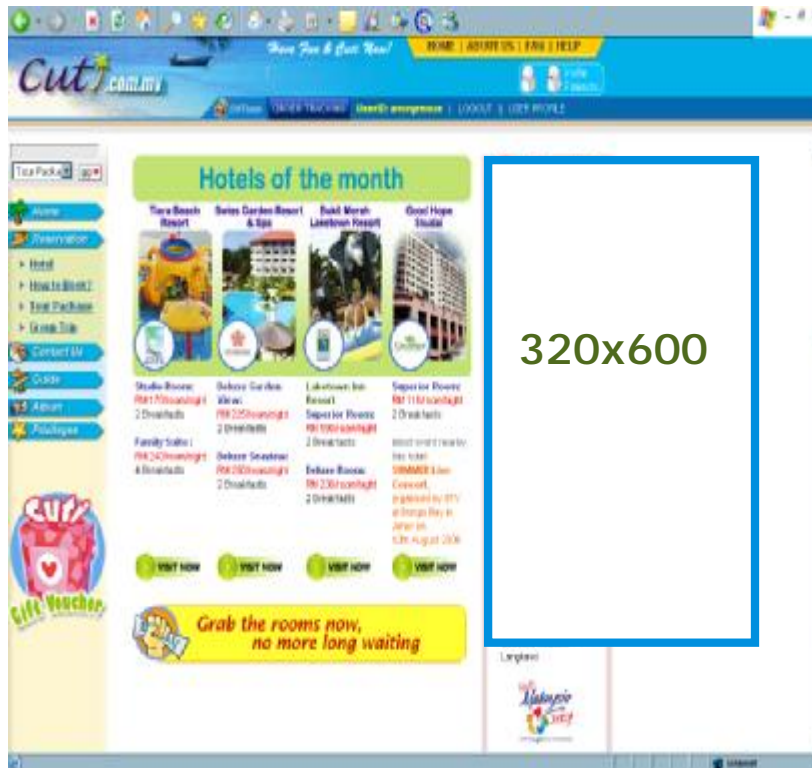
Cuti.com.my

Have Fun & Cuti Now!

HOME | ABOUT US | FAQ | HELP

Invite Friends

Order Tracking | UserID: anonymous | LOGOUT | USER PROFILE

Tour Package go

Home

Reservation

Hotel

How to Book?

Tour Package

Group Trip

Contact Us

Guide

Album

Privileges

Gift Voucher

Hotels of the month

Tiara Beach Resort

Swiss Garden Resort & Spa

Bukit Merah Laketown Resort

Good Hope Studio

Studio Room:
RM 770/room/night
2 Breakfasts

Family Suite:
RM 243/room/night
4 Breakfasts

Deluxe Garden View:
RM 225/room/night
2 Breakfasts

Deluxe Seaview:
RM 260/room/night
2 Breakfasts

Laketown Inn Resort
Superior Room:
RM 190/room/night
2 Breakfasts

Deluxe Room:
RM 230/room/night
2 Breakfasts

Superior Room:
RM 118/room/night
2 Breakfasts

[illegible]

VISIT NOW

VISIT NOW

VISIT NOW

VISIT NOW

Grab the rooms now, no more long waiting

320x600

Langkawi

Malaysia